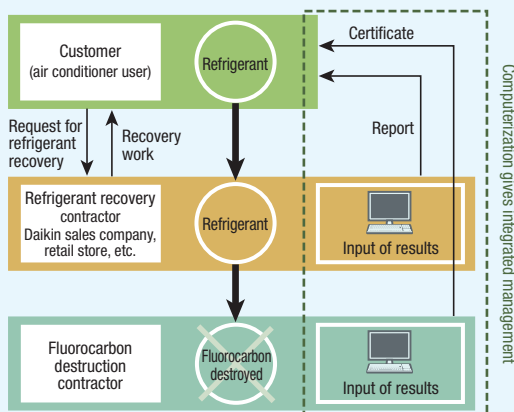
Customer
(air conditioner user)

Refrigerant

Certificate

Report

Computerization gives integrated management

Request for refrigerant recovery

Recovery work

Refrigerant recovery contractor
Daikin sales company, retail store, etc.

Refrigerant

Input of results

Fluorocarbon destruction contractor

Fluorocarbon destroyed

Input of results